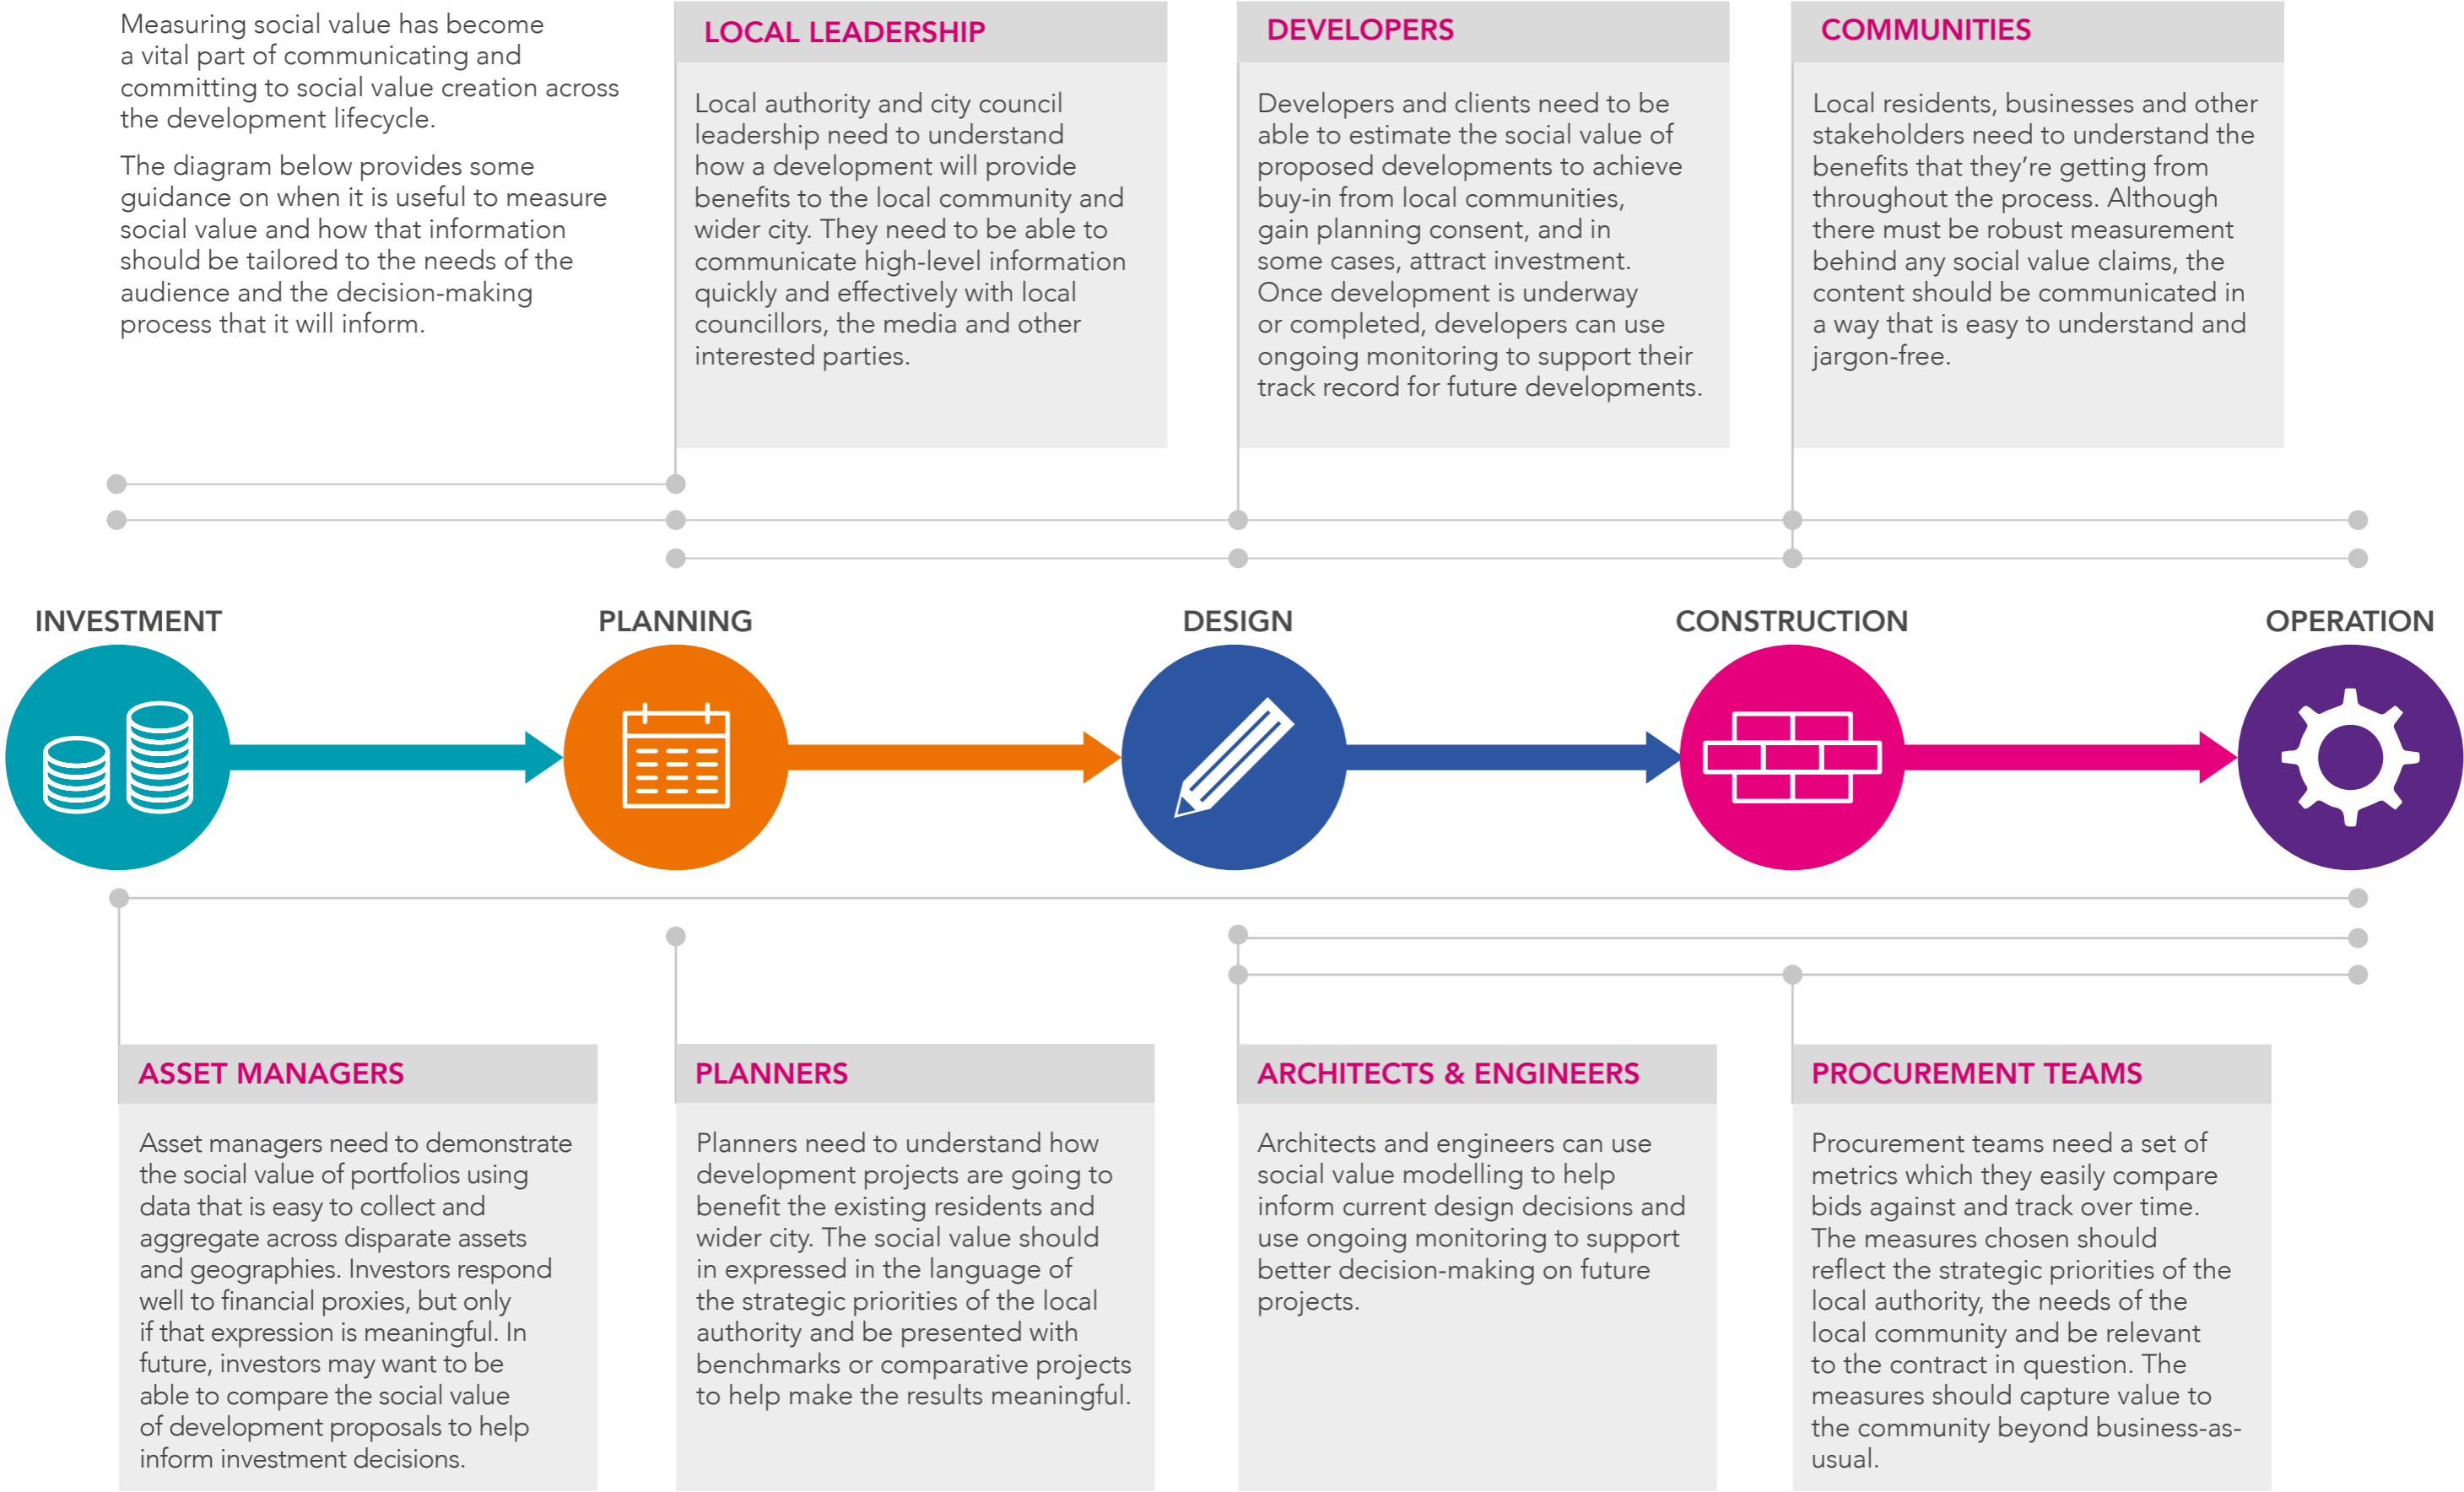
Measuring social value has become a vital part of communicating and committing to social value creation across the development lifecycle.

The diagram below provides some guidance on when it is useful to measure social value and how that information should be tailored to the needs of the audience and the decision-making process that it will inform.

LOCAL LEADERSHIP

Local authority and city council leadership need to understand how a development will provide benefits to the local community and wider city. They need to be able to communicate high-level information quickly and effectively with local councillors, the media and other interested parties.

DEVELOPERS

Developers and clients need to be able to estimate the social value of proposed developments to achieve buy-in from local communities, gain planning consent, and in some cases, attract investment. Once development is underway or completed, developers can use ongoing monitoring to support their track record for future developments.

COMMUNITIES

Local residents, businesses and other stakeholders need to understand the benefits that they're getting from throughout the process. Although there must be robust measurement behind any social value claims, the content should be communicated in a way that is easy to understand and jargon-free.

INVESTMENT

PLANNING

DESIGN

CONSTRUCTION

OPERATION

ASSET MANAGERS

Asset managers need to demonstrate the social value of portfolios using data that is easy to collect and aggregate across disparate assets and geographies. Investors respond well to financial proxies, but only if that expression is meaningful. In future, investors may want to be able to compare the social value of development proposals to help inform investment decisions.

PLANNERS

Planners need to understand how development projects are going to benefit the existing residents and wider city. The social value should in expressed in the language of the strategic priorities of the local authority and be presented with benchmarks or comparative projects to help make the results meaningful.

ARCHITECTS & ENGINEERS

Architects and engineers can use social value modelling to help inform current design decisions and use ongoing monitoring to support better decision-making on future projects.

PROCUREMENT TEAMS

Procurement teams need a set of metrics which they easily compare bids against and track over time. The measures chosen should reflect the strategic priorities of the local authority, the needs of the local community and be relevant to the contract in question. The measures should capture value to the community beyond business-as-usual.